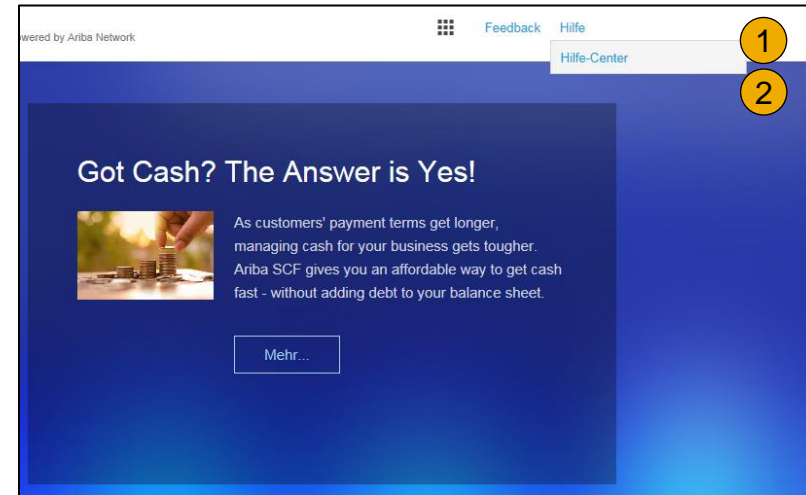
wered by Ariba Network

Feedback Hilfe

Hilfe-Center

1

2

Got Cash? The Answer is Yes!

As customers' payment terms get longer, managing cash for your business gets tougher. Ariba SCF gives you an affordable way to get cash fast - without adding debt to your balance sheet.

Mehr...